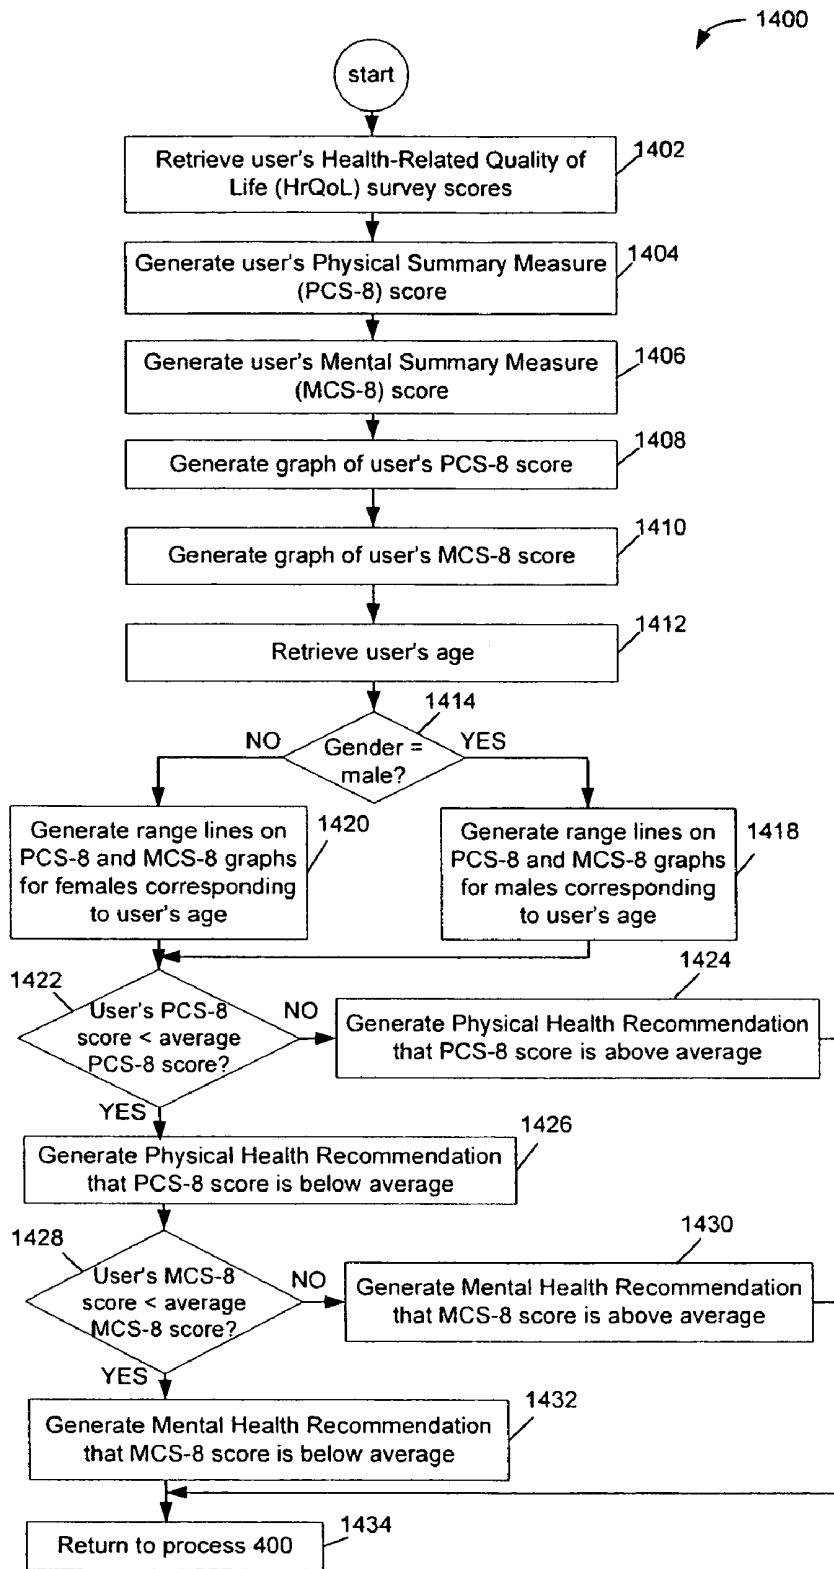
1400

start

Retrieve user's Health-Related Quality of Life (HrQoL) survey scores

1402

Generate user's Physical Summary Measure (PCS-8) score

1404

Generate user's Mental Summary Measure (MCS-8) score

1406

Generate graph of user's PCS-8 score

1408

Generate graph of user's MCS-8 score

1410

Retrieve user's age

1412

1414

Gender = male?

NO

YES

Generate range lines on PCS-8 and MCS-8 graphs for females corresponding to user's age

1420

Generate range lines on PCS-8 and MCS-8 graphs for males corresponding to user's age

1418

1422

User's PCS-8 score < average PCS-8 score?

NO

1424

Generate Physical Health Recommendation that PCS-8 score is above average

YES

Generate Physical Health Recommendation that PCS-8 score is below average

1426

1428

User's MCS-8 score < average MCS-8 score?

NO

1430

Generate Mental Health Recommendation that MCS-8 score is above average

YES

Generate Mental Health Recommendation that MCS-8 score is below average

1432

Return to process 400

1434